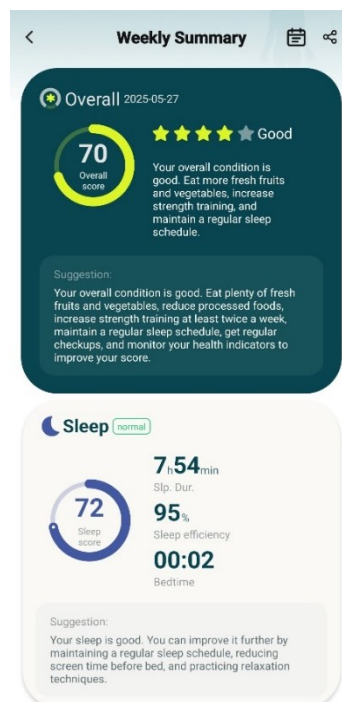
<

Weekly Summary

Overall 2025-05-27

70
Overall score

Good

Your overall condition is good. Eat more fresh fruits and vegetables, increase strength training, and maintain a regular sleep schedule.

Suggestion:
Your overall condition is good. Eat plenty of fresh fruits and vegetables, reduce processed foods, increase strength training at least twice a week, maintain a regular sleep schedule, get regular checkups, and monitor your health indicators to improve your score.

Sleep normal

72
Sleep score

7h54min
Slp. Dur.

95%
Sleep efficiency

00:02
Bedtime

Suggestion:
Your sleep is good. You can improve it further by maintaining a regular sleep schedule, reducing screen time before bed, and practicing relaxation techniques.